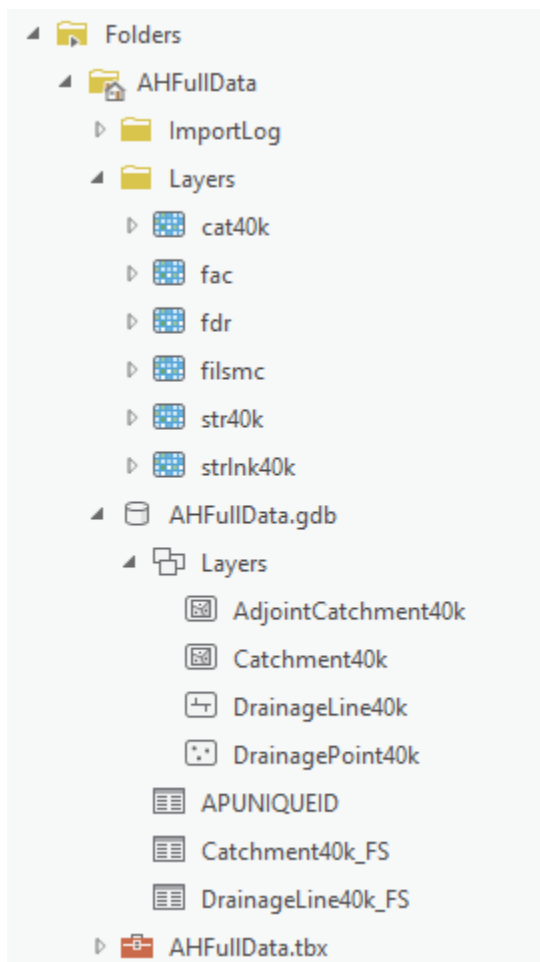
Folders
AHFullData
ImportLog
Layers
cat40k
fac
fdr
filsmc
str40k
strlnk40k
AHFullData.gdb
Layers
AdjointCatchment40k
Catchment40k
DrainageLine40k
DrainagePoint40k
APUNIQUEID
Catchment40k_FS
DrainageLine40k_FS
AHFullData.tbx